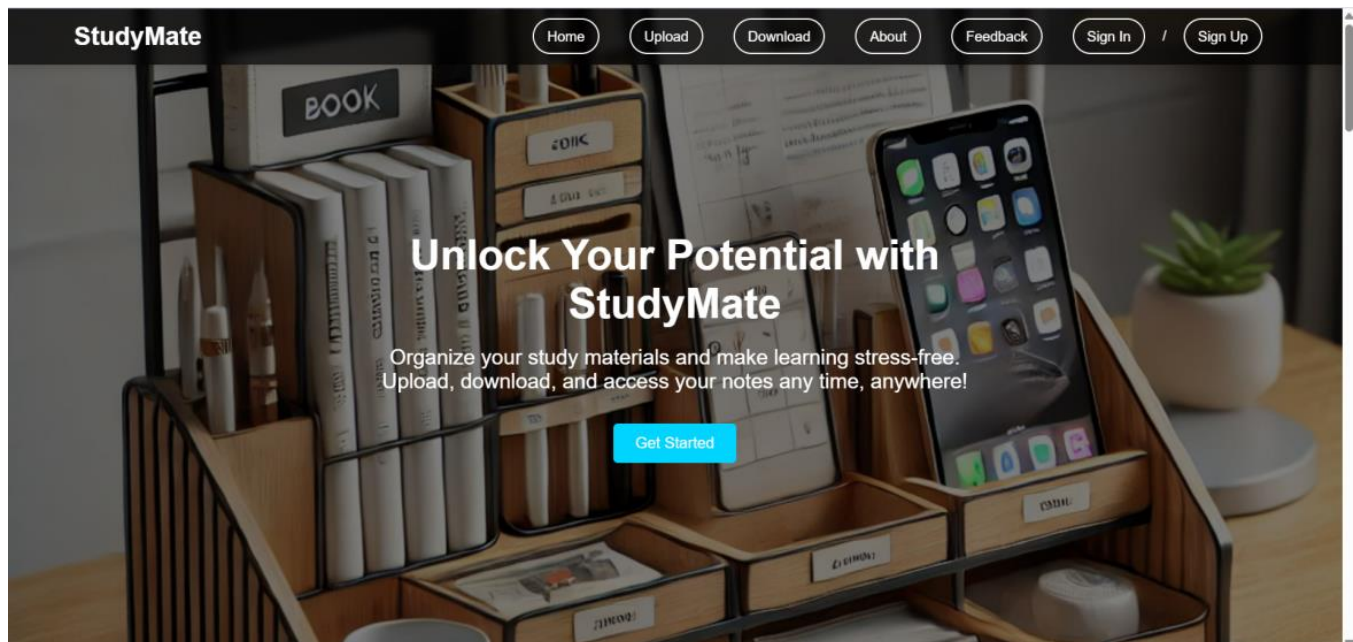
StudyMate

Home Upload Download About Feedback Sign In / Sign Up

BOOK

Unlock Your Potential with StudyMate

Organize your study materials and make learning stress-free. Upload, download, and access your notes any time, anywhere!

Get Started